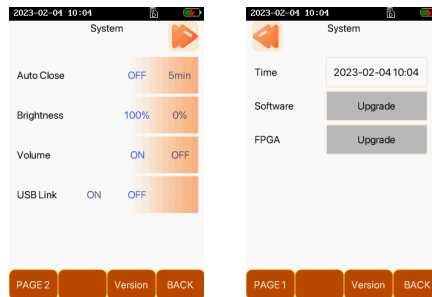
2023-02-04 10:04
System

Auto Close OFF 5min

Brightness 100% 0%

Volume ON OFF

USB Link ON OFF

PAGE 2 Version BACK

2023-02-04 10:04
System

Time 2023-02-04 10:04

Software Upgrade

FPGA Upgrade

PAGE 1 Version BACK